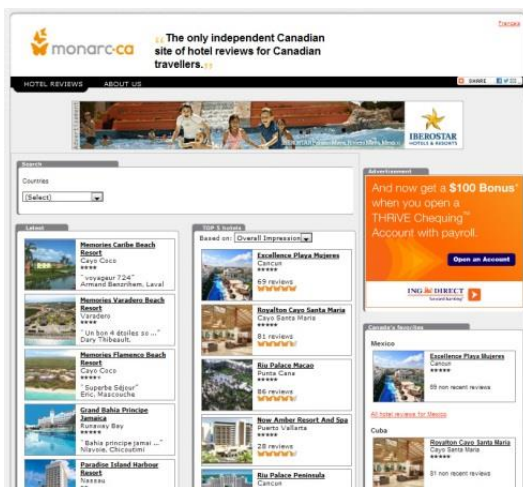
Français

monarc·ca

The only independent Canadian site of hotel reviews for Canadian travellers.

HOTEL REVIEWS ABOUT US

SHARE

IBEROSTAR HOTELS & RESORTS

Search

Countries

(Select)

Advertisement

And now get a $100 Bonus* when you open a THRIVE Chequing™ Account with payroll.

Open an Account

ING DIRECT

Latest

Memories Caribe Beach Resort
Cayo Coco
****
" voyageur 724"
Armand Benzrihem, Laval

Memories Varadero Beach Resort
Varadero
****
" Un bon 4 étoiles ou ..."
Dary Thibeault,

Memories Flamenco Beach Resort
Cayo Coco
****
" Superbe Séjour"
Eric, Mascouche

Grand Bahia Principe Jamaica
Runaway Bay
*****
" Bahia principe jamai..."
Nlavoie, Chicoutimi

Paradise Island Harbour Resort
Nassau

TOP 5 hotels

Based on: Overall Impression

Excellence Playa Mujeres
Cancun
*****
69 reviews

Royalton Cayo Santa Maria
Cayo Santa Maria
*****
81 reviews

Riu Palace Macao
Punta Cana
*****
86 reviews

Now Amber Resort And Spa
Puerto Vallarta
*****
28 reviews

Riu Palace Peninsula
Cancun

Canada's favorites

Mexico

Excellence Playa Mujeres
Cancun
*****
69 recent reviews

All hotel reviews for Mexico

Cuba

Royalton Cayo Santa Maria
Cayo Santa Maria
*****
81 recent reviews